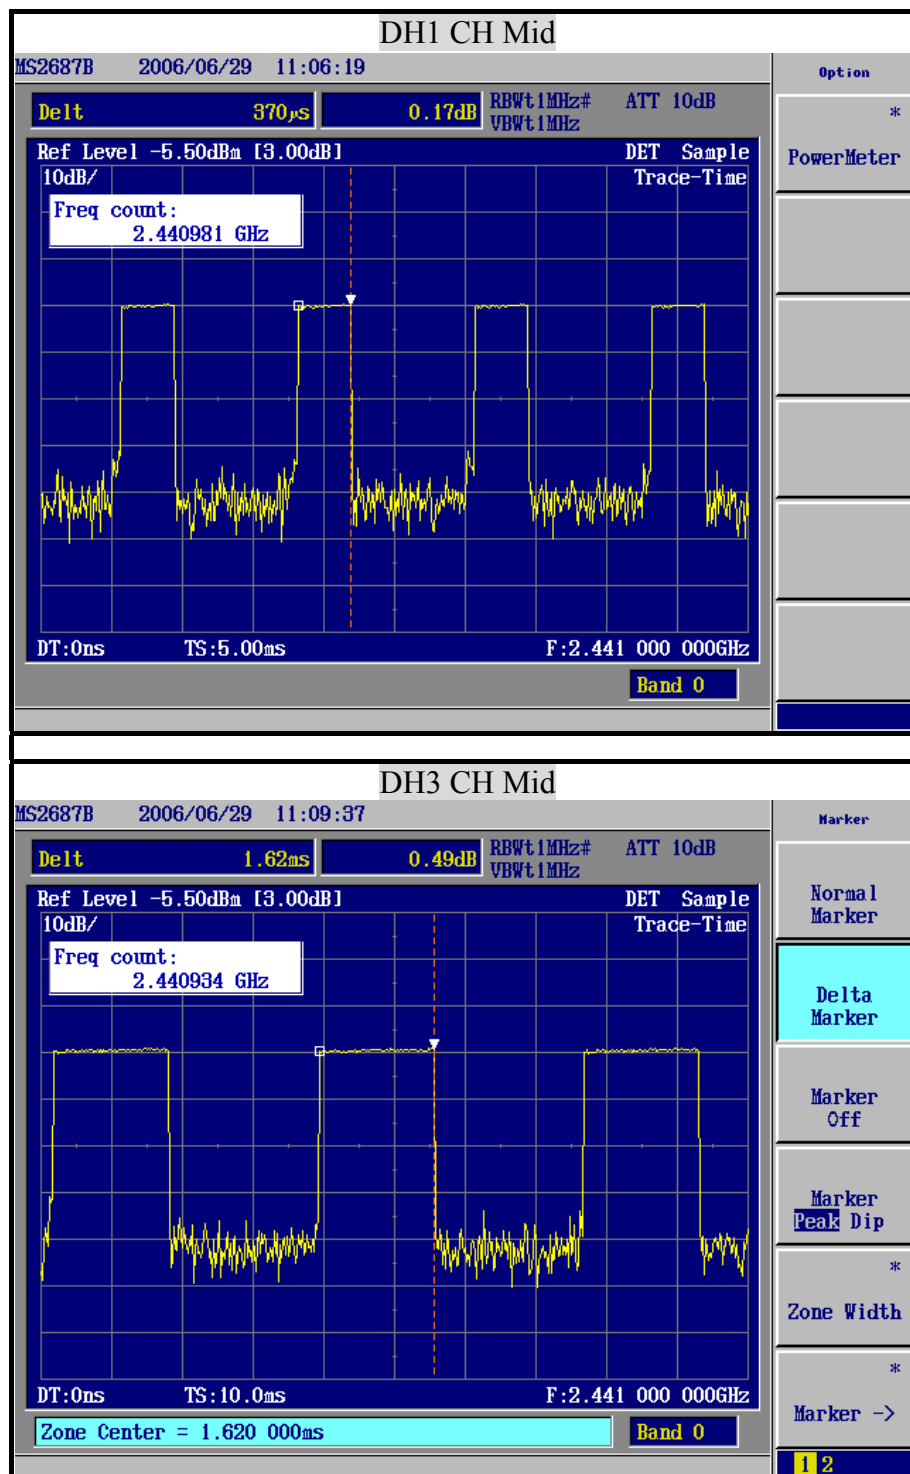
DH1 CH Mid

MS2687B 2006/06/29 11:06:19

Option

Delt 370μs 0.17dB RBWt1MHz# VBWt1MHz ATT 10dB

*
PowerMeter

Ref Level -5.50dBm [3.00dB] DET Sample
10dB/ Trace-Time

Freq count:
2.440981 GHz

DT:0ns TS:5.00ms F:2.441 000 000GHz

Band 0

DH3 CH Mid

MS2687B 2006/06/29 11:09:37

Marker

Delt 1.62ms 0.49dB RBWt1MHz# VBWt1MHz ATT 10dB

Normal Marker

Ref Level -5.50dBm [3.00dB] DET Sample
10dB/ Trace-Time

Freq count:
2.440934 GHz

Delta Marker

Marker Off

Marker Peak Dip

*
Zone Width

DT:0ns TS:10.0ms F:2.441 000 000GHz

*
Marker ->

Zone Center = 1.620 000ms

Band 0

1 2